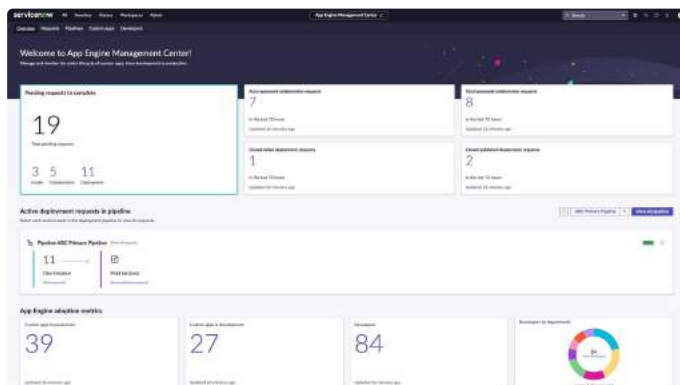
servicenow All Favorites History Workspaces Admin

App Engine Management Center

Search

Overview Requests Pipelines Custom apps Developers

Welcome to App Engine Management Center!

Manage and monitor the entire lifecycle of custom apps, from development to production.

Pending requests to complete

19

Total pending requests

3 5 11

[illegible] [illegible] Deployment

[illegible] collaboration requests

7

In the last 72 hours

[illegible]

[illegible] collaboration requests

8

In the last 72 hours

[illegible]

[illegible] deployment requests

1

In the last 72 hours

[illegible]

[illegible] deployment requests

2

In the last 72 hours

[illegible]

Active deployment requests in pipeline

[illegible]

View all pipelines

Pipeline ABC Primary Pipeline

11

Dev instance

Prod instance

App Engine adoption metrics

Custom apps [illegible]

39

Custom apps in development

27

Developers

84

Developers by department

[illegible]